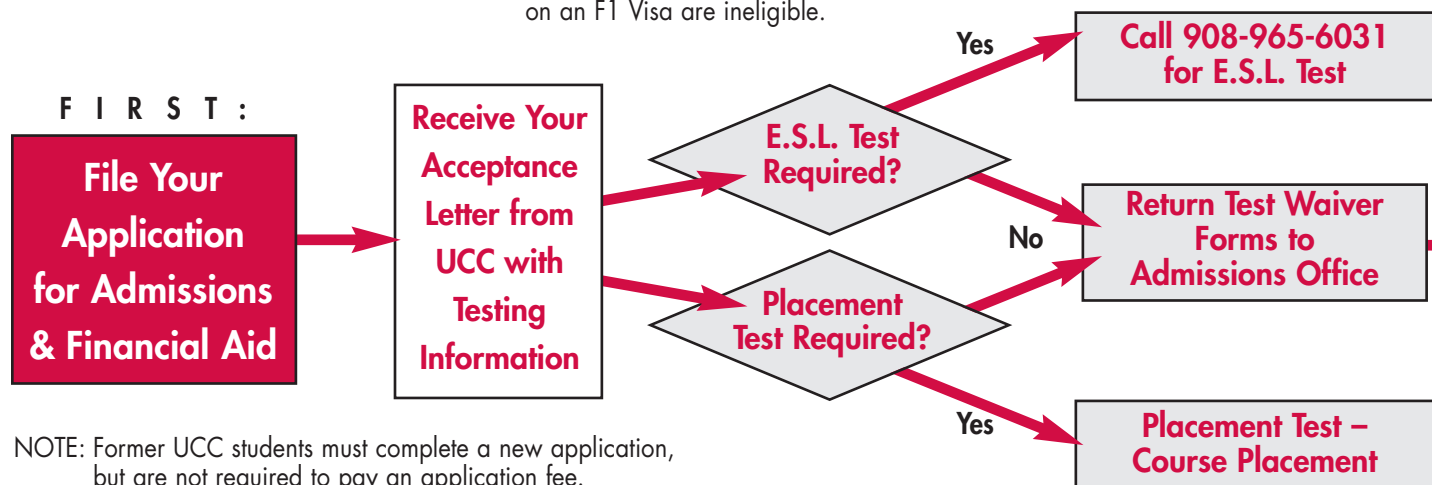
on an F1 Visa are ineligible.

FIRST:

File Your Application for Admissions & Financial Aid

Receive Your Acceptance Letter from UCC with Testing Information

E.S.L. Test Required?

Placement Test Required?

Yes

Call 908-965-6031 for E.S.L. Test

No

Return Test Waiver Forms to Admissions Office

Yes

Placement Test – Course Placement

NOTE: Former UCC students must complete a new application, but are not required to pay an application fee.